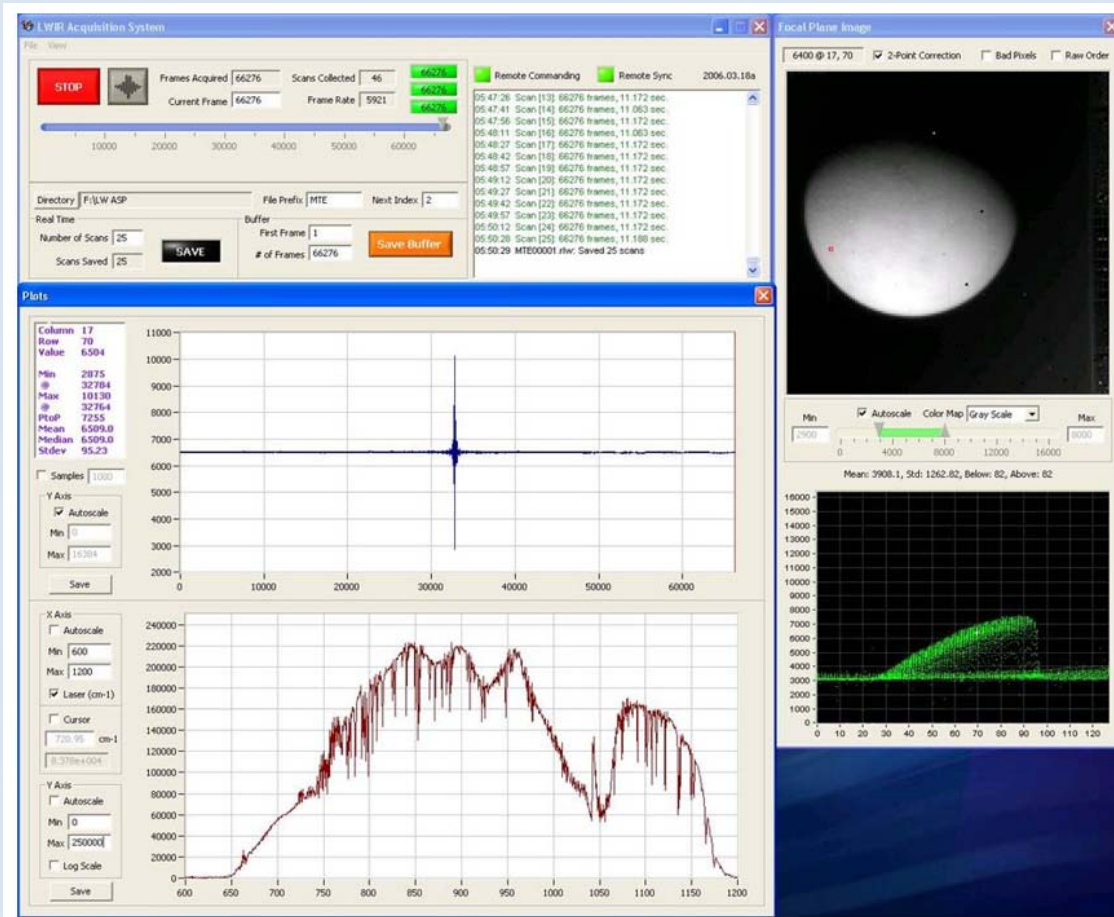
LWIR Acquisition System
File View
STOP
Frames Acquired 66276
Scans Collected 46
66276
66276
66276
Current Frame 66276
Frame Rate 5921
Remote Commanding
Remote Sync
2006.03.18a
10000 20000 30000 40000 50000 60000
05:47:26 Scan [13]: 66276 frames, 11.172 sec.
05:47:41 Scan [14]: 66276 frames, 11.063 sec.
05:47:56 Scan [15]: 66276 frames, 11.172 sec.
05:48:11 Scan [16]: 66276 frames, 11.063 sec.
05:48:27 Scan [17]: 66276 frames, 11.172 sec.
05:48:42 Scan [18]: 66276 frames, 11.172 sec.
05:48:57 Scan [19]: 66276 frames, 11.172 sec.
05:49:12 Scan [20]: 66276 frames, 11.172 sec.
05:49:27 Scan [21]: 66276 frames, 11.172 sec.
05:49:42 Scan [22]: 66276 frames, 11.172 sec.
05:49:57 Scan [23]: 66276 frames, 11.172 sec.
05:50:12 Scan [24]: 66276 frames, 11.172 sec.
05:50:28 Scan [25]: 66276 frames, 11.188 sec.
05:50:29 MTE00001.rlw: Saved 25 scans
Directory F:\LW ASP
File Prefix MTE
Next Index 2
Real Time
Number of Scans 25
Scans Saved 25
SAVE
Buffer
First Frame 1
# of Frames 66276
Save Buffer

Focal Plane Image
6400 @ 17, 70
2-Point Correction
Bad Pixels
Raw Order
Min
2900
Autoscale
Color Map Gray Scale
Max
8000
0 4000 8000 12000 16000
Mean: 3908.1, Std: 1262.82, Below: 82, Above: 82
16000 15000 14000 13000 12000 11000 10000 9000 8000 7000 6000 5000 4000 3000 2000 1000 0
0 10 20 30 40 50 60 70 80 90 100 110 120

Plots
Column 17
Row 70
Value 6504
Min 2875
@ 32784
Max 10130
@ 32764
PtoP 7255
Mean 6509.0
Median 6509.0
Stdev 95.23
Samples 1000
Y Axis
Autoscale
Min 0
Max 16384
Save
11000 10000 9000 8000 7000 6000 5000 4000 3000 2000
0 10000 20000 30000 40000 50000 60000
X Axis
Autoscale
Min 600
Max 1200
Laser (cm-1)
Cursor
720.95 cm-1
8.378e+004
Y Axis
Autoscale
Min 0
Max 250000
Log Scale
Save
240000 220000 200000 180000 160000 140000 120000 100000 80000 60000 40000 20000 0
600 650 700 750 800 850 900 950 1000 1050 1100 1150 1200